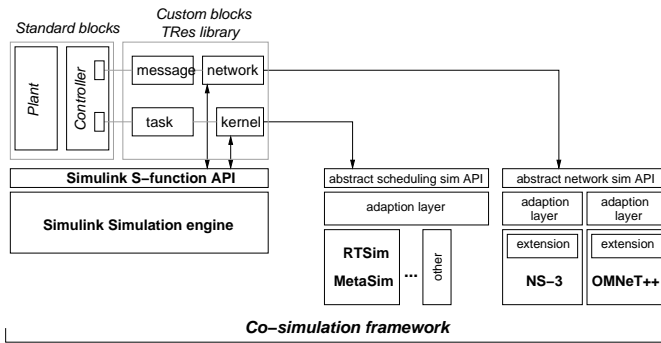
Standard blocks

Custom blocks
TRes library

Plant

Controller

message

network

task

kernel

Simulink S−function API

Simulink Simulation engine

abstract scheduling sim API

adaption layer

RTSim

MetaSim

...

other

abstract network sim API

adaption layer

adaption layer

extension

extension

NS−3

OMNeT++

Co−simulation framework